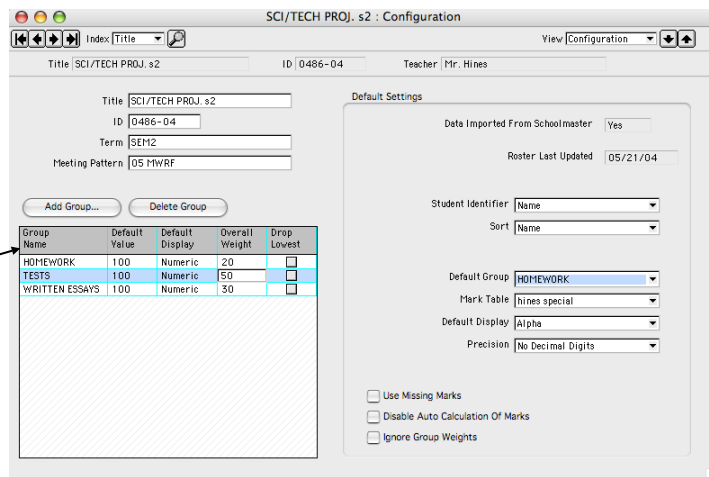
SCI/TECH PROJ. s2 : Configuration

Index Title

View Configuration

Title SCI/TECH PROJ. s2

ID 0486-04

Teacher Mr. Hines

Title SCI/TECH PROJ. s2

ID 0486-04

Term SEM2

Meeting Pattern 05 MWRF

Add Group...

Delete Group

| Group Name | Default Value | Default Display | Overall Weight | Drop Lowest |
|---|---|---|---|---|
| HOMEWORK | 100 | Numeric | 20 | ☐ |
| TESTS | 100 | Numeric | 50 | ☐ |
| WRITTEN ESSAYS | 100 | Numeric | 30 | ☐ |

Default Settings

Data Imported From Schoolmaster Yes

Roster Last Updated 05/21/04

Student Identifier Name

Sort Name

Default Group HOMEWORK

Mark Table hines special

Default Display Alpha

Precision No Decimal Digits

Use Missing Marks

Disable Auto Calculation Of Marks

Ignore Group Weights